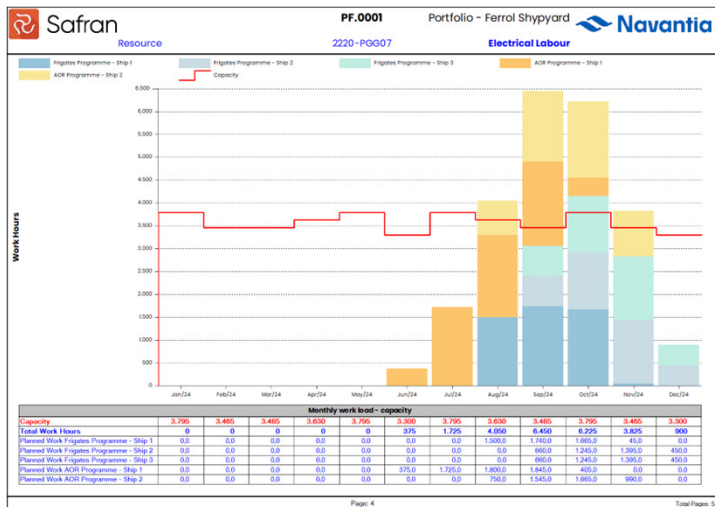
Safran

PF.0001

Portfolio - Ferrol Shypyard

Navantia

Resource

2220-PGG07

Electrical Labour

Frigates Programme - Ship 1
Frigates Programme - Ship 2
Frigates Programme - Ship 3
AOR Programme - Ship 1
AOR Programme - Ship 2
Capacity

Work Hours

6.500
6.000
5.500
5.000
4.500
4.000
3.500
3.000
2.500
2.000
1.500
1.000
500
0

Jan/24 Feb/24 Mar/24 Apr/24 May/24 Jun/24 Jul/24 Aug/24 Sep/24 Oct/24 Nov/24 Dec/24

Monthly work load - capacity

| | | | | | | | | | | | | |
|---|---|---|---|---|---|---|---|---|---|---|---|---|
| Capacity | 3.795 | 3.465 | 3.465 | 3.630 | 3.795 | 3.300 | 3.795 | 3.630 | 3.465 | 3.795 | 3.465 | 3.300 |
| Total Work Hours | 0 | 0 | 0 | 0 | 0 | 375 | 1.725 | 4.050 | 6.450 | 6.225 | 3.825 | 900 |
| Planned Work Frigates Programme - Ship 1 | 0,0 | 0,0 | 0,0 | 0,0 | 0,0 | 0,0 | 0,0 | 1.500,0 | 1.740,0 | 1.665,0 | 45,0 | 0,0 |
| Planned Work Frigates Programme - Ship 2 | 0,0 | 0,0 | 0,0 | 0,0 | 0,0 | 0,0 | 0,0 | 0,0 | 660,0 | 1.245,0 | 1.395,0 | 450,0 |
| Planned Work Frigates Programme - Ship 3 | 0,0 | 0,0 | 0,0 | 0,0 | 0,0 | 0,0 | 0,0 | 0,0 | 660,0 | 1.245,0 | 1.395,0 | 450,0 |
| Planned Work AOR Programme - Ship 1 | 0,0 | 0,0 | 0,0 | 0,0 | 0,0 | 375,0 | 1.725,0 | 1.800,0 | 1.845,0 | 405,0 | 0,0 | 0,0 |
| Planned Work AOR Programme - Ship 2 | 0,0 | 0,0 | 0,0 | 0,0 | 0,0 | 0,0 | 0,0 | 750,0 | 1.545,0 | 1.665,0 | 990,0 | 0,0 |

Page: 4

Total Pages: 5